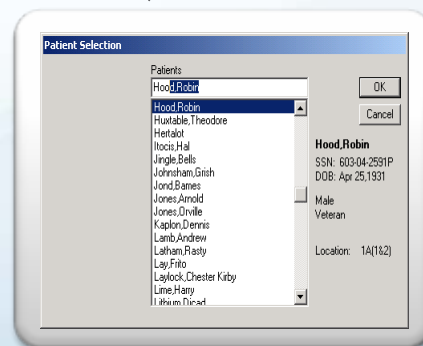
Patient Selection

Patients

Hood,Robin

OK

Cancel

Hood,Robin
Huxtable,Theodore
Hertalot
Itocis,Hal
Jingle,Bells
Johnsham,Grish
Jond,Bames
Jones,Arnold
Jones,Orville
Kaplon,Dennis
Lamb,Andrew
Latham,Rasty
Lay,Frito
Laylock,Chester Kirby
Lime,Harry
Lithium,Dicad

Hood,Robin
SSN: 603-04-2591P
DOB: Apr 25,1931

Male
Veteran

Location: 1A(1&2)